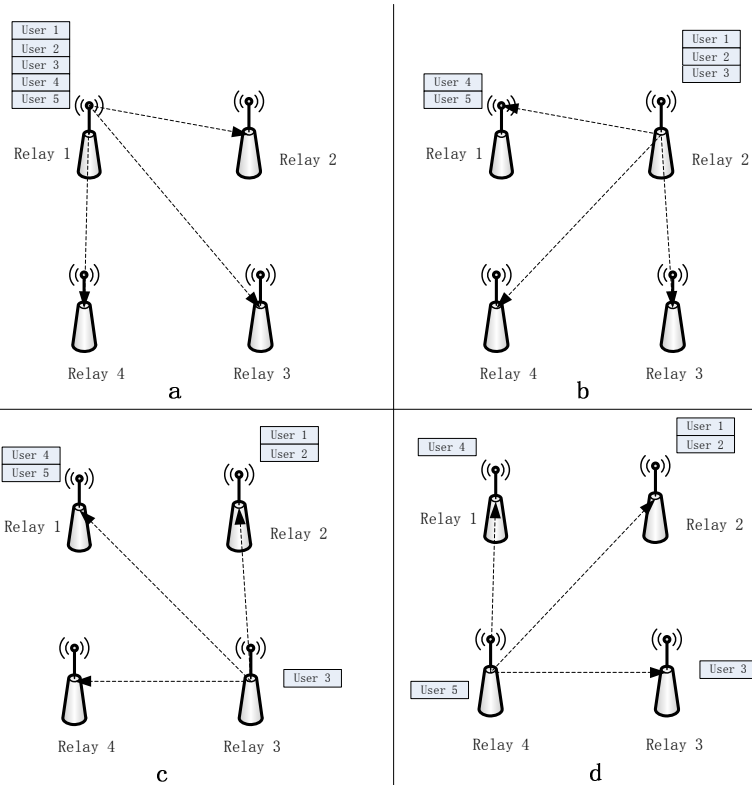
User 1
User 2
User 3
User 4
User 5

Relay 1

Relay 2

Relay 4

Relay 3

a

User 1
User 2
User 3

User 4
User 5

Relay 1

Relay 2

Relay 4

Relay 3

b

User 4
User 5

User 1
User 2

Relay 1

Relay 2

User 3

Relay 4

Relay 3

c

User 4

User 1
User 2

Relay 1

Relay 2

User 5

User 3

Relay 4

Relay 3

d